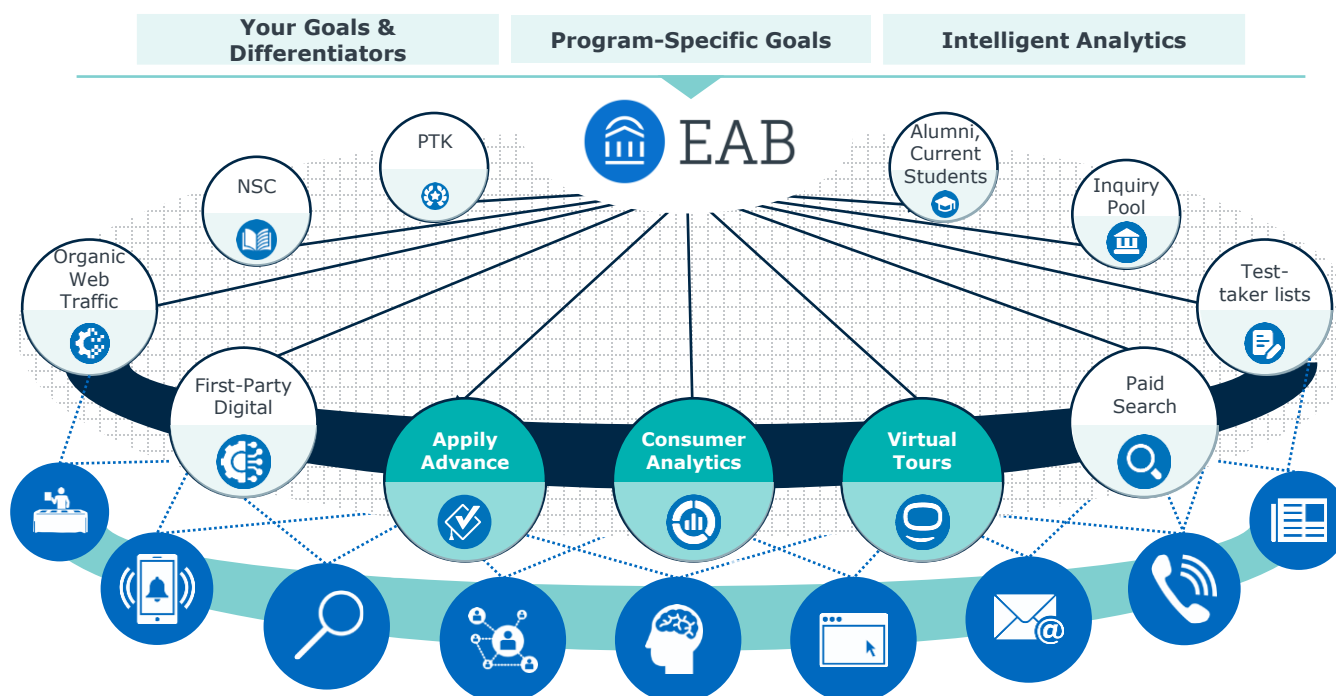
Your Goals & Differentiators

Program-Specific Goals

Intelligent Analytics

EAB

PTK

NSC

Organic Web Traffic

Alumni, Current Students

Inquiry Pool

Test-taker lists

First-Party Digital

Appily Advance

Consumer Analytics

Virtual Tours

Paid Search